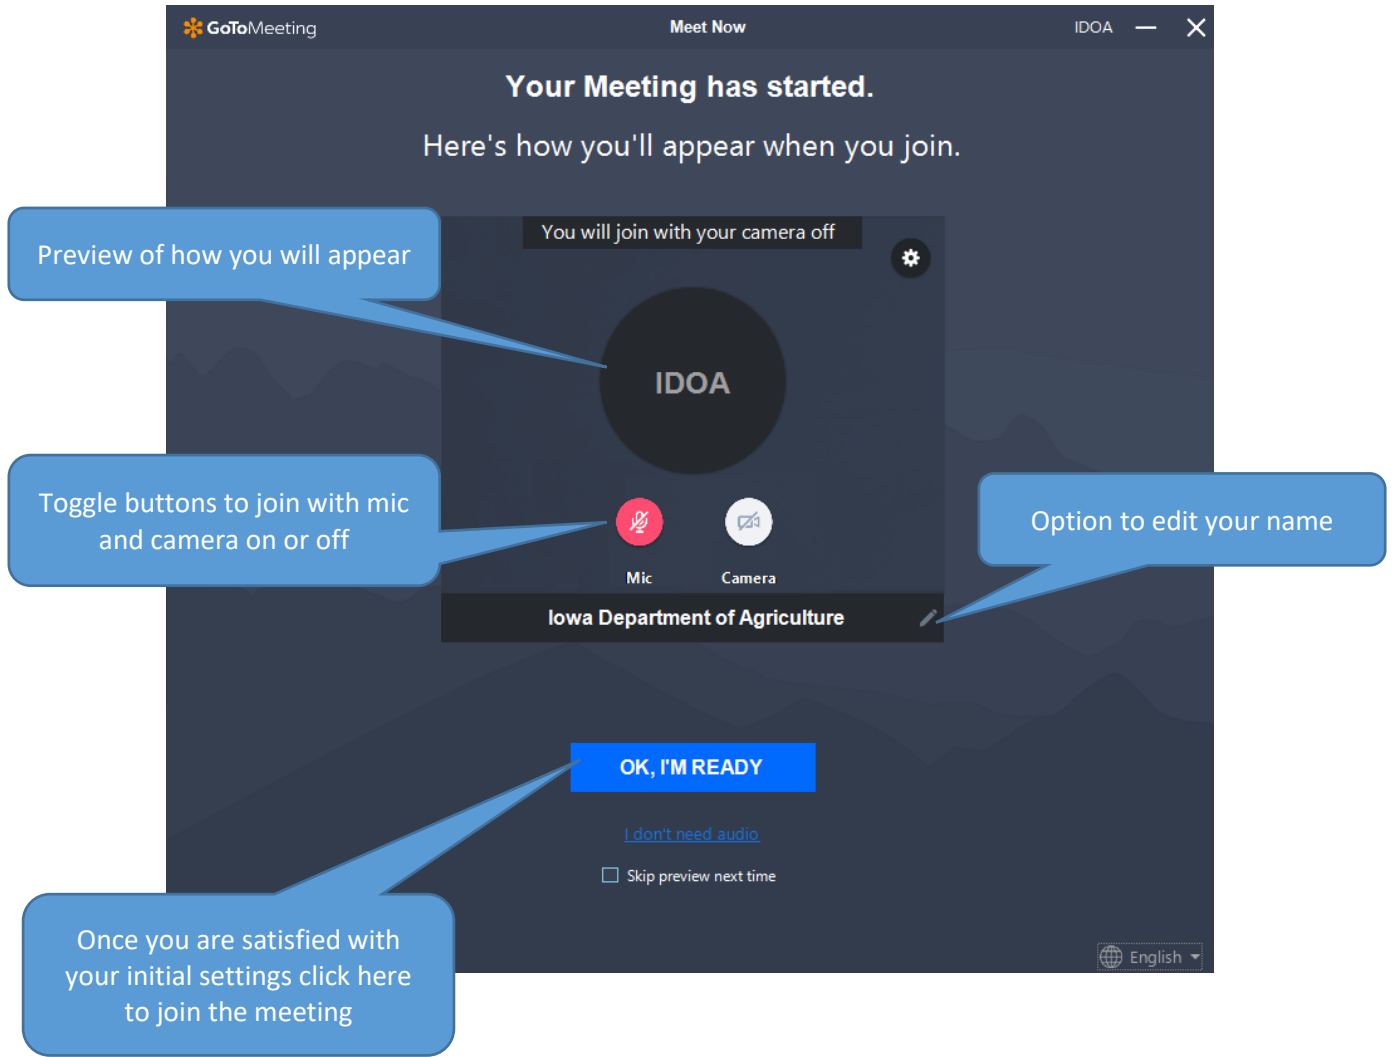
GoToMeeting

Meet Now

IDOA

Your Meeting has started.

Here's how you'll appear when you join.

Preview of how you will appear

You will join with your camera off

IDOA

Toggle buttons to join with mic and camera on or off

Mic

Camera

Option to edit your name

Iowa Department of Agriculture

OK, I'M READY

I don't need audio

Skip preview next time

Once you are satisfied with your initial settings click here to join the meeting

English